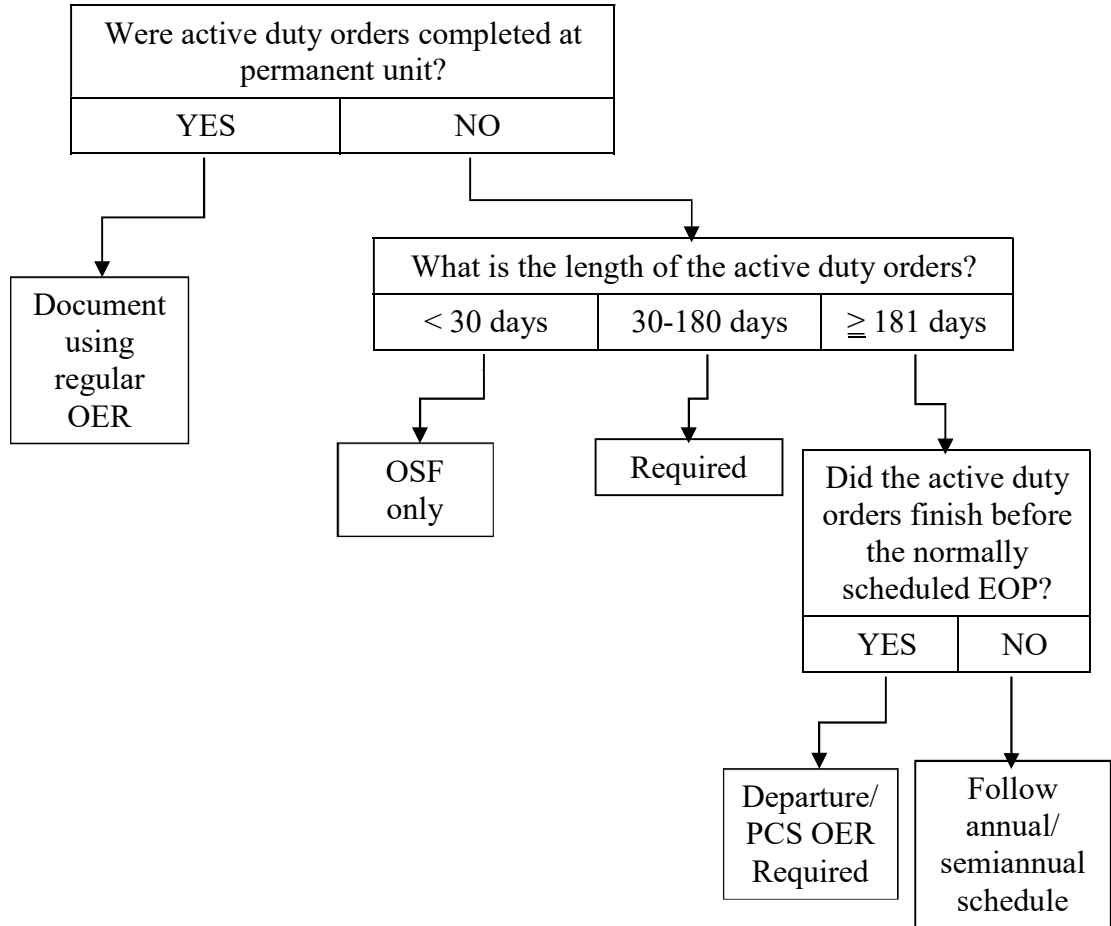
Were active duty orders completed at permanent unit?

| YES | NO |
|---|---|

Document using regular OER

What is the length of the active duty orders?

| < 30 days | 30-180 days | $\geqq$ 181 days |
|---|---|---|

OSF only

Required

Did the active duty orders finish before the normally scheduled EOP?

| YES | NO |
|---|---|

Departure/ PCS OER Required

Follow annual/ semiannual schedule